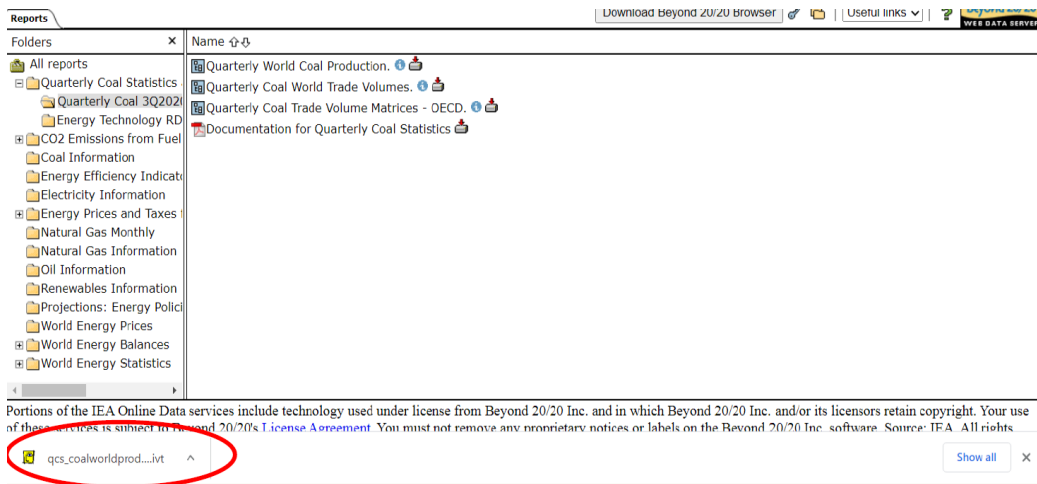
Reports

Download Beyond 20/20 Browser | Useful links | ? | WEB DATA SERVER

Folders ×

All reports
Quarterly Coal Statistics
Quarterly Coal 3Q202
Energy Technology RD
CO2 Emissions from Fuel
Coal Information
Energy Efficiency Indicat
Electricity Information
Energy Prices and Taxes
Natural Gas Monthly
Natural Gas Information
Oil Information
Renewables Information
Projections: Energy Polici
World Energy Prices
World Energy Balances
World Energy Statistics

Name

Quarterly World Coal Production.
Quarterly Coal World Trade Volumes.
Quarterly Coal Trade Volume Matrices - OECD.
Documentation for Quarterly Coal Statistics

Portions of the IEA Online Data services include technology used under license from Beyond 20/20 Inc. and in which Beyond 20/20 Inc. and/or its licensors retain copyright. Your use of these services is subject to Beyond 20/20's License Agreement. You must not remove any proprietary notices or labels on the Beyond 20/20 Inc. software. Source: IEA. All rights

qcs_coalworldprod....ivt

Show all ×